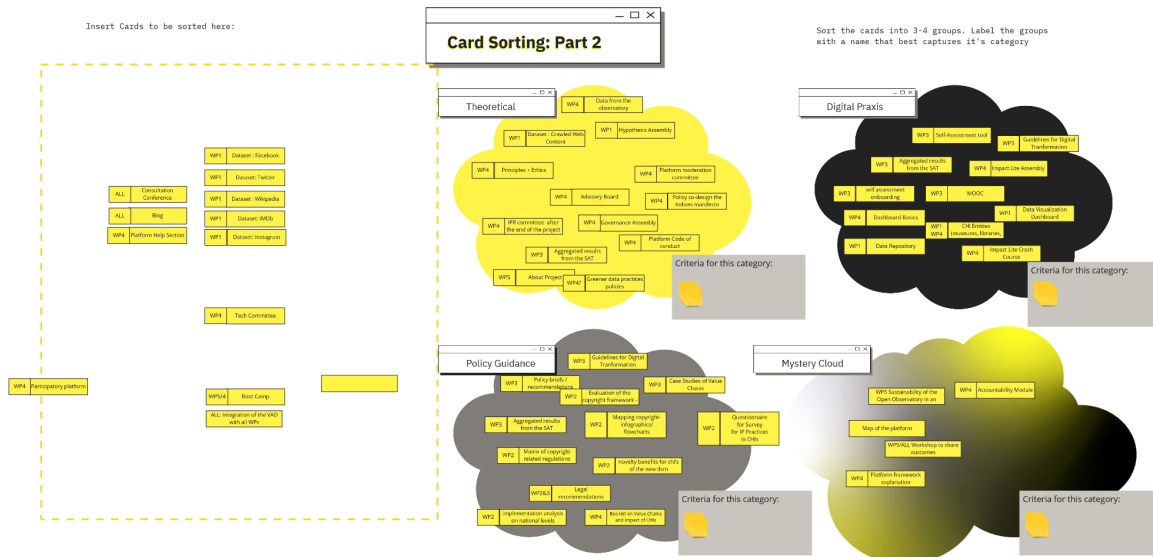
Insert Cards to be sorted here:

Card Sorting: Part 2

Sort the cards into 3-4 groups. Label the groups with a name that best captures it's category

| WP1 | Dataset : Facebook |
|---|---|
| WP1 | Dataset : Twitter |
| WP1 | Dataset : Wikipedia |
| WP1 | Dataset : IMDb |
| WP1 | Dataset : Instagram |

| ALL | Consultation Conference |
|---|---|
| ALL | Blog |
| WP4 | Platform Help Section |

WP4 Tech Committee

WP4 Participatory platform

WP5/4 Boot Camp

ALL: Integration of the VAD with all WPs

Theoretical

WP4 Data from the observatory
WP1 Dataset : Crawled Web Content
WP1 Hypothesis Assembly
WP4 Principles + Ethics
WP4 Platform moderation committee
WP4 Advisory Board
WP4 Policy co-design the Indices manifesto
WP4 IPR committee after the end of the project
WP4 Governance Assembly
WP4 Platform Code of conduct
WP3 Aggregated results from the SAT
WP5 About Project
WP4? Greener data practices policies

Criteria for this category:

Digital Praxis

WP3 Self-Assessment tool
WP3 Guidelines for Digital Tranformation
WP3 Aggregated results from the SAT
WP4 Impact Lite Assembly
WP3 self assessment onboarding
WP3 MOOC
WP4 Dashboard Basics
WP1 Data Visualization Dashboard
WP1 WP4 CHI Entities (museums, libraries,
WP1 Data Repository
WP4 Impact Lite Crash Course

Criteria for this category:

Policy Guidance

WP3 Guidelines for Digital Tranformation
WP3 Policy Briefs / recommendations
WP2 Evaluation of the copyright framework -
WP3 Case Studies of Value Chains
WP3 Aggregated results from the SAT
WP2 Mapping copyright- infographics/ flowcharts
WP2 Questionnaire for Survey for IP Practices in CHIs
WP2 Matrix of copyright related regulations
WP2 movitiy benefits for chi's of the new dsm
WP2&3 Legal recommendations
WP2 Implementation analysis on national levels
WP4 Booklet on Value Chains and Impact of CHIs

Criteria for this category:

Mystery Cloud

WP3 Sustainability of the Open Observatory in an
WP4 Accountability Module
Map of the platform
WP5/ALL Workshop to share outcomes
WP4 Platform framework explanation

Criteria for this category: